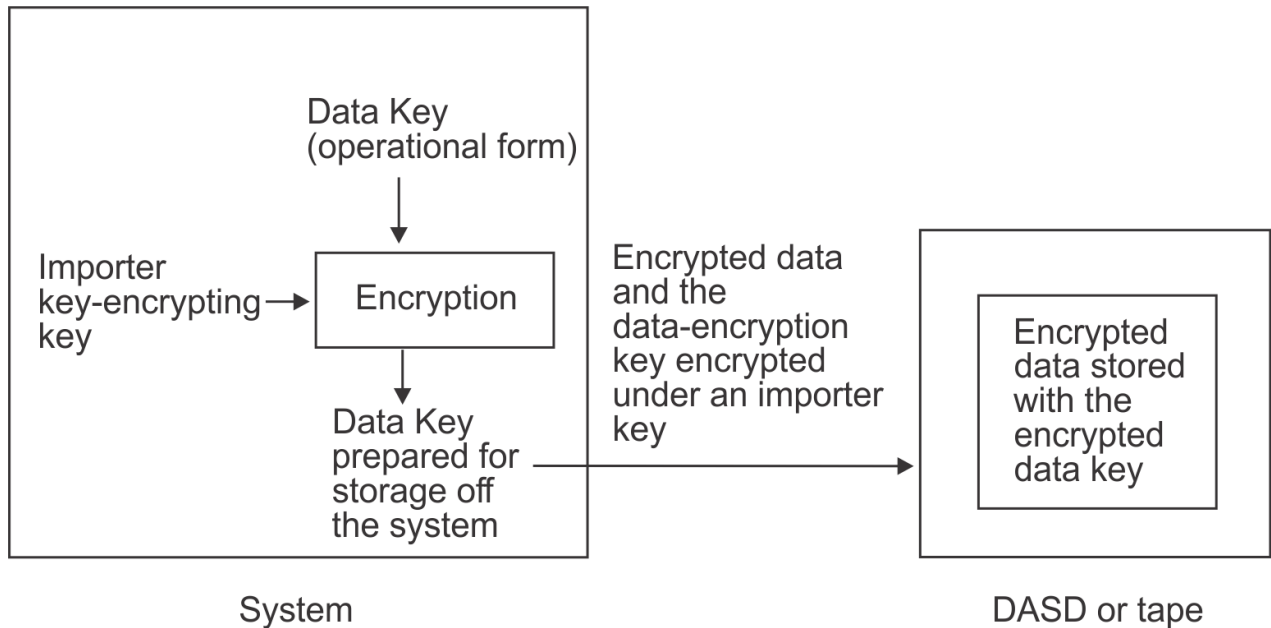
Data Key (operational form)

Importer key-encrypting key

Encryption

Data Key prepared for storage off the system

Encrypted data and the data-encryption key encrypted under an importer key

Encrypted data stored with the encrypted data key

System

DASD or tape